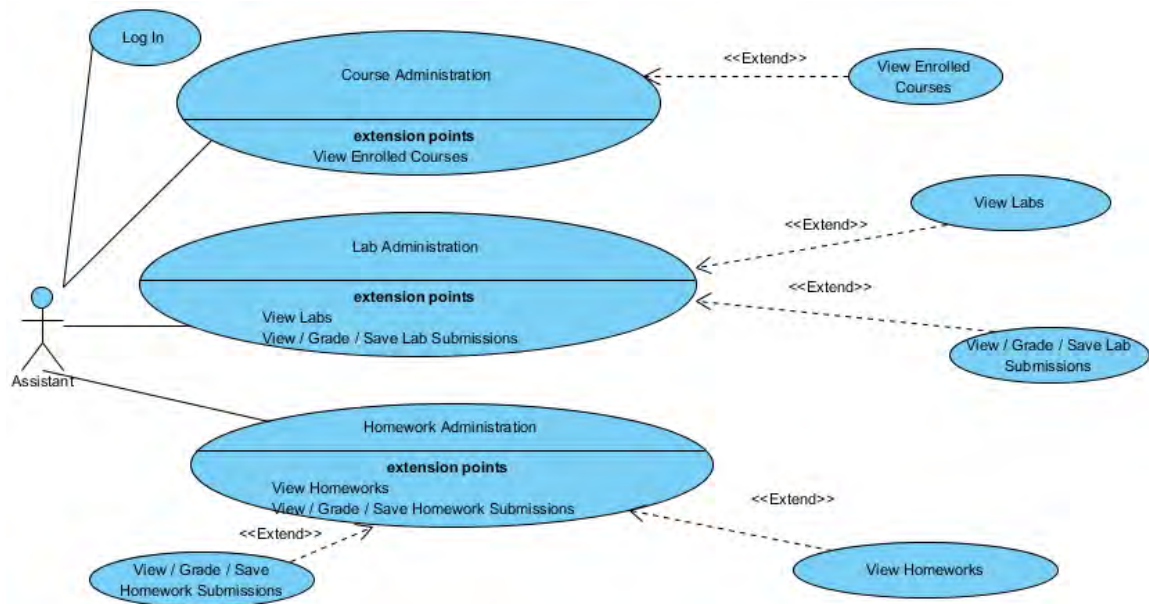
Log In

Course Administration

extension points
View Enrolled Courses

<<Extend>>

View Enrolled Courses

Lab Administration

extension points
View Labs
View / Grade / Save Lab Submissions

<<Extend>>

View Labs

<<Extend>>

View / Grade / Save Lab Submissions

Assistant

Homework Administration

extension points
View Homeworks
View / Grade / Save Homework Submissions

<<Extend>>

<<Extend>>

View / Grade / Save Homework Submissions

View Homeworks